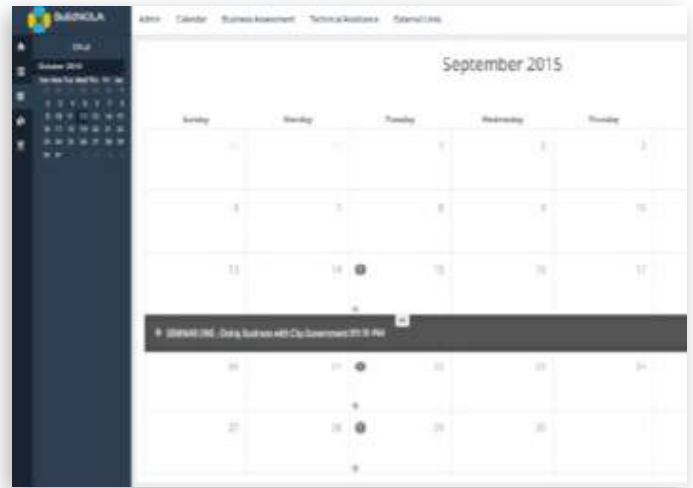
BizGNOLA

Admin Calendar Business Assessment Technical Assistance External Links

October 2015

September 2015

| Sunday | Monday | Tuesday | Wednesday | Thursday |
|---|---|---|---|---|
| 30 | 31 | 1 | 2 | 3 |
| 6 | 7 | 8 | 9 | 10 |
| 13 | 14 | 15 | 16 | 17 |
| 20 | 21 | 22 | 23 | 24 |
| 27 | 28 | 29 | 30 | 1 |

SEMINAR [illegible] - Doing Business with City Government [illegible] PM